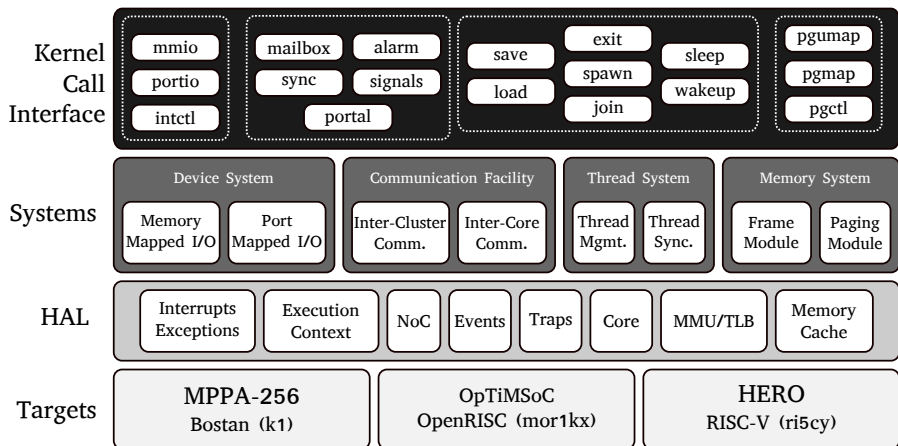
Kernel Call Interface

mmio
portio
intctl

mailbox
alarm
sync
signals
portal

save
load
exit
spawn
join
sleep
wakeup

pgumap
pgmap
pgctl

Systems

Device System
Memory Mapped I/O
Port Mapped I/O

Communication Facility
Inter-Cluster Comm.
Inter-Core Comm.

Thread System
Thread Mgmt.
Thread Sync.

Memory System
Frame Module
Paging Module

HAL

Interrupts Exceptions
Execution Context
NoC
Events
Traps
Core
MMU/TLB
Memory Cache

Targets

MPPA-256
Bostan (k1)

OpTiMSoC
OpenRISC (mor1kx)

HERO
RISC-V (ri5cy)